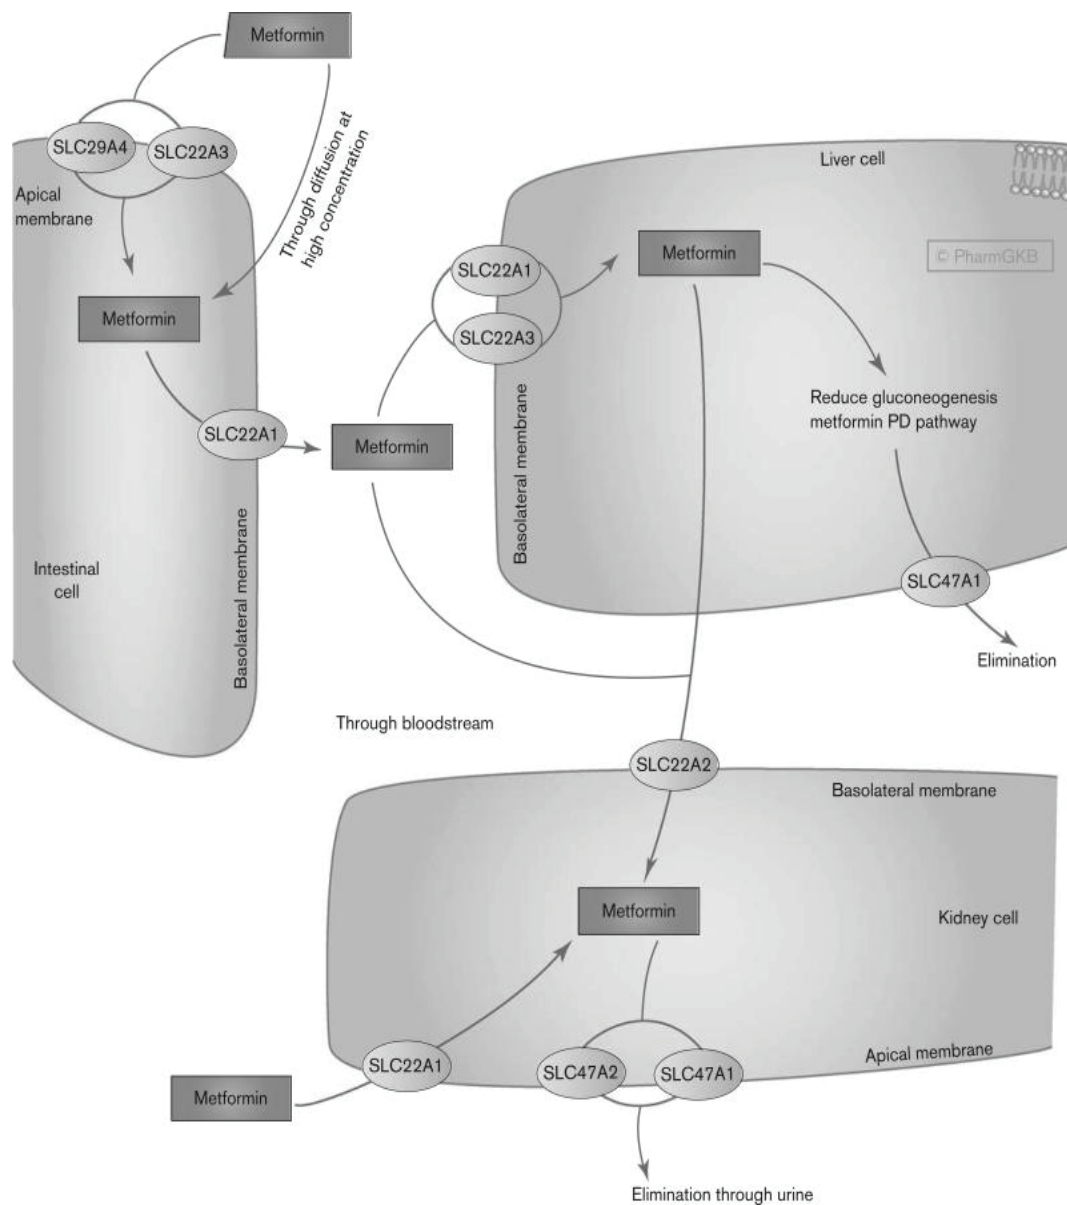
Metformin

SLC29A4

SLC22A3

Through diffusion at high concentration

Apical membrane

Metformin

SLC22A1

Intestinal cell

Basolateral membrane

Liver cell

© PharmGKB

SLC22A1

SLC22A3

Metformin

Basolateral membrane

Metformin

Reduce gluconeogenesis metformin PD pathway

SLC47A1

Elimination

Through bloodstream

SLC22A2

Basolateral membrane

Metformin

Kidney cell

Apical membrane

SLC22A1

SLC47A2

SLC47A1

Metformin

Elimination through urine